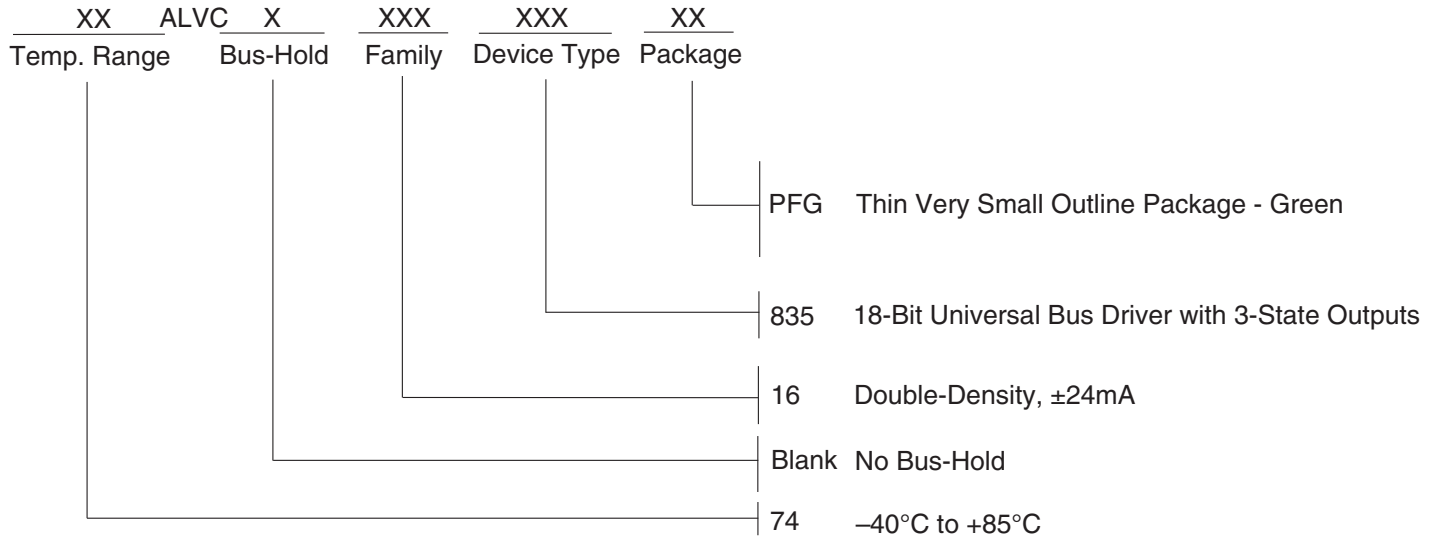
XX ALVC X XXX XXX XX
Temp. Range Bus-Hold Family Device Type Package

PFG Thin Very Small Outline Package - Green

835 18-Bit Universal Bus Driver with 3-State Outputs

16 Double-Density, ±24mA

Blank No Bus-Hold

74 –40°C to +85°C